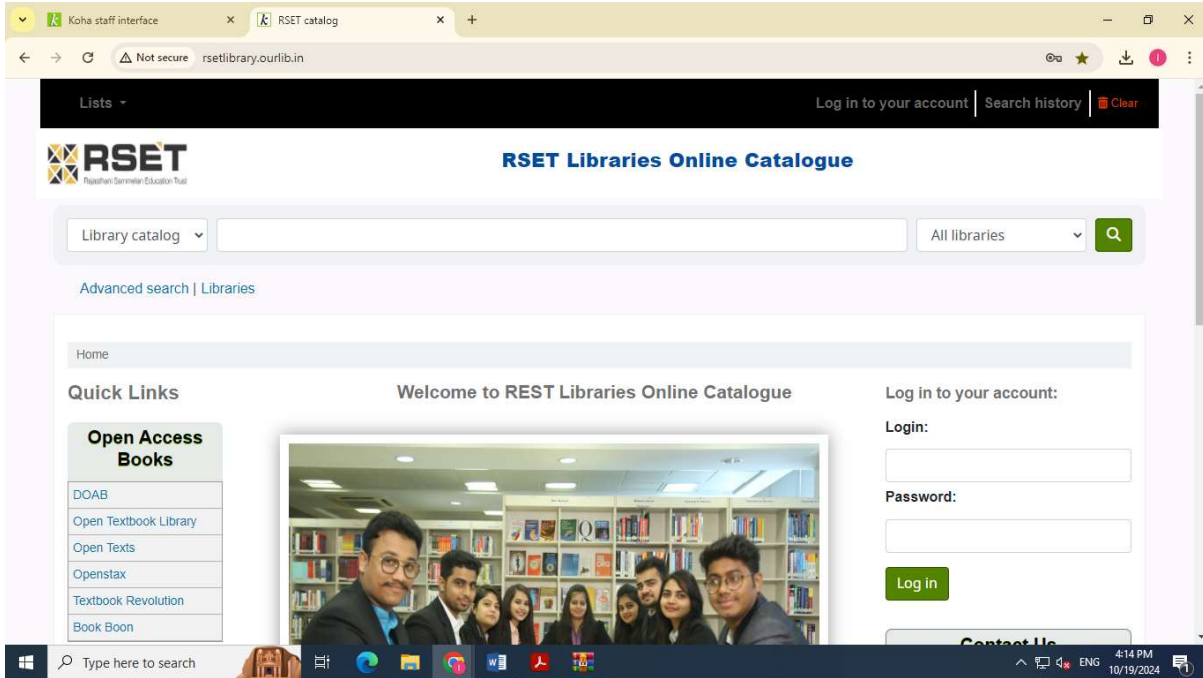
Koha staff interface
RSET catalog
Not secure rsetlibrary.ourlib.in

Lists
Log in to your account | Search history | Clear

RSET
Rajasthani Sammelan Education Trust

RSET Libraries Online Catalogue

Library catalog
All libraries

Advanced search | Libraries

Home

Quick Links

Open Access Books

DOAB
Open Textbook Library
Open Texts
Openstax
Textbook Revolution
Book Boon

Welcome to REST Libraries Online Catalogue

Log in to your account:
Login:
Password:
Log in

Contact Us

Type here to search
ENG
4:14 PM
10/19/2024